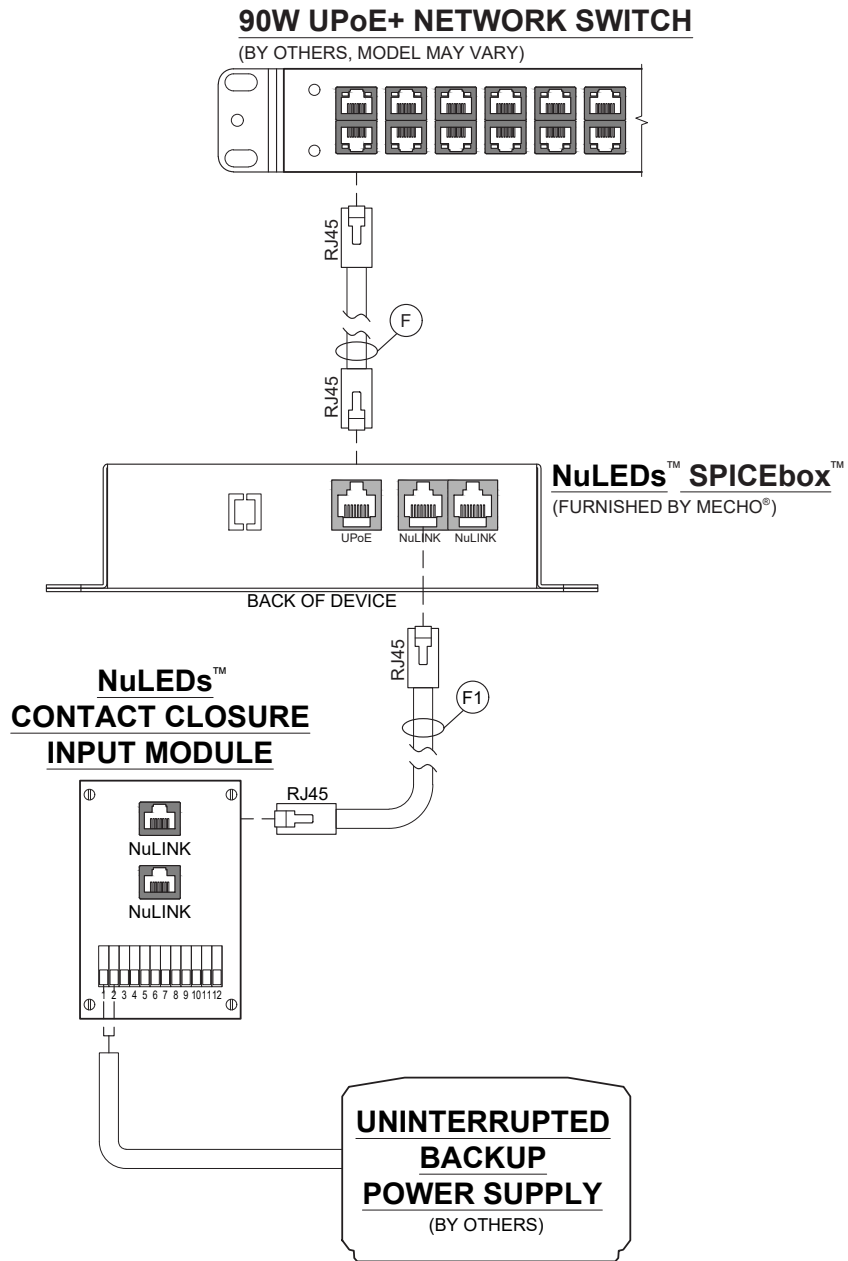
90W UPoE+ NETWORK SWITCH
(BY OTHERS, MODEL MAY VARY)

RJ45

F

RJ45

NuLEDs™ SPICEbox™
(FURNISHED BY MECHO®)

UPoE NuLINK NuLINK

BACK OF DEVICE

RJ45

F1

NuLEDs™
CONTACT CLOSURE
INPUT MODULE

RJ45

NuLINK

NuLINK

1 2 3 4 5 6 7 8 9 10 11 12

UNINTERRUPTED
BACKUP
POWER SUPPLY
(BY OTHERS)